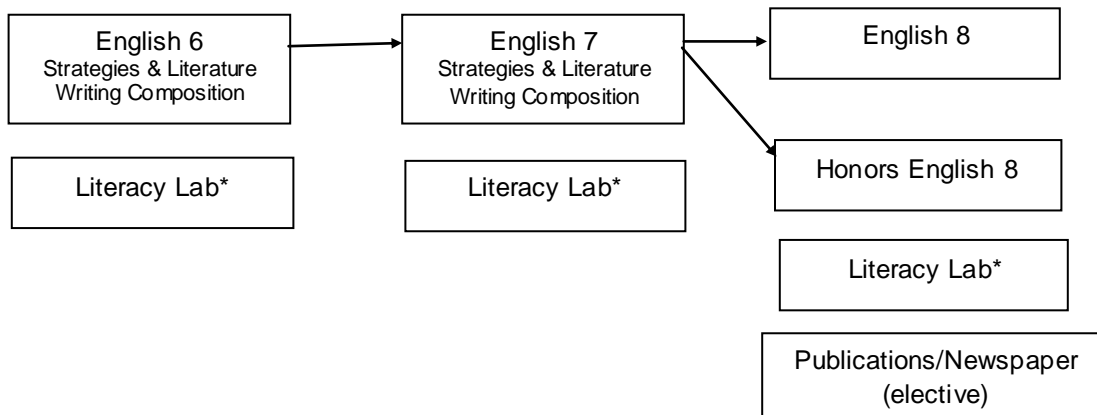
English 6
Strategies & Literature
Writing Composition

English 7
Strategies & Literature
Writing Composition

English 8

Literacy Lab*

Literacy Lab*

Honors English 8

Literacy Lab*

Publications/Newspaper
(elective)